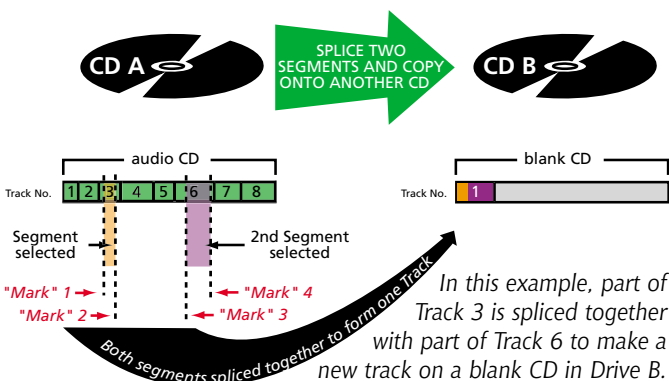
CD A

SPLICE TWO SEGMENTS AND COPY ONTO ANOTHER CD

CD B

audio CD

Track No.

| 1 | 2 | 3 | 4 | 5 | 6 | 7 | 8 |
|---|---|---|---|---|---|---|---|

Segment selected

2nd Segment selected

"Mark" 1

"Mark" 2

"Mark" 3

"Mark" 4

blank CD

Track No.

1

Both segments spliced together to form one Track

In this example, part of Track 3 is spliced together with part of Track 6 to make a new track on a blank CD in Drive B.